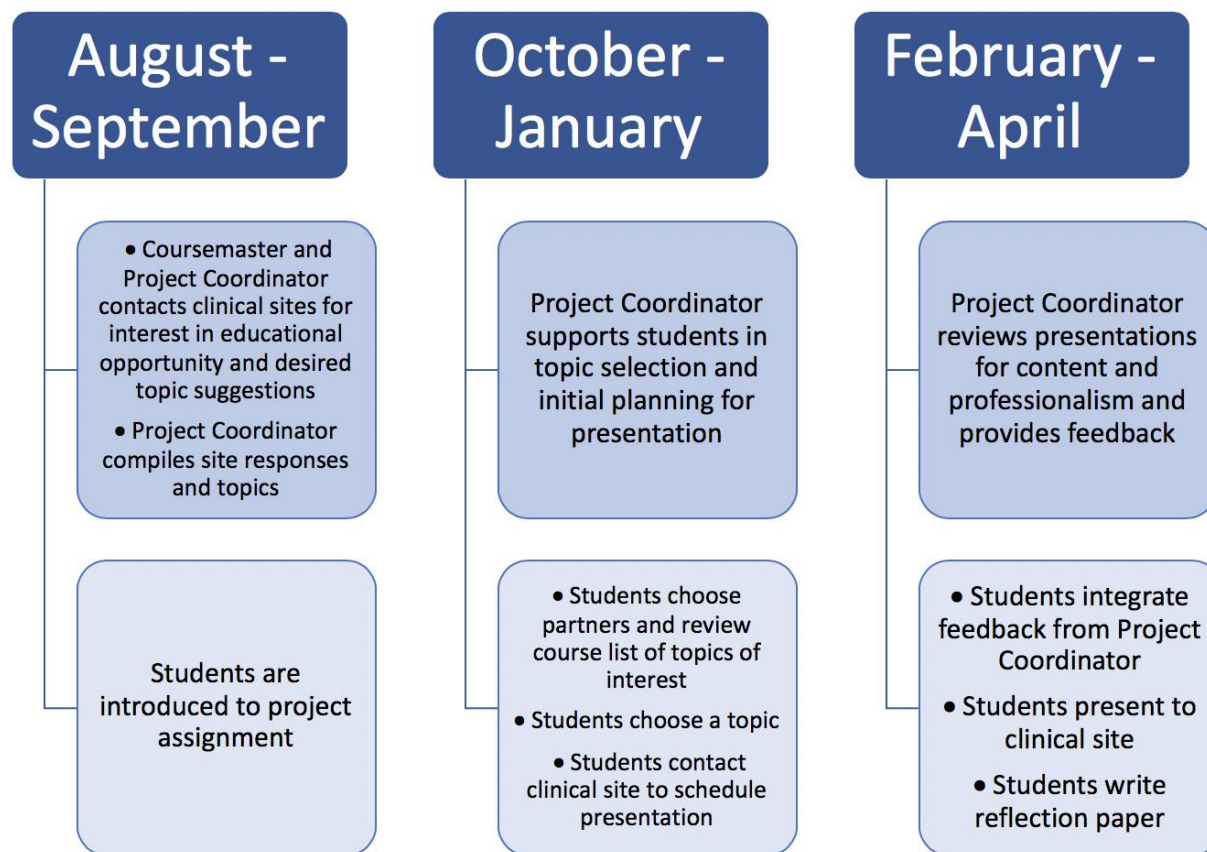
August - September

• Coursemaster and Project Coordinator contacts clinical sites for interest in educational opportunity and desired topic suggestions
• Project Coordinator compiles site responses and topics

Students are introduced to project assignment

October - January

Project Coordinator supports students in topic selection and initial planning for presentation

• Students choose partners and review course list of topics of interest
• Students choose a topic
• Students contact clinical site to schedule presentation

February - April

Project Coordinator reviews presentations for content and professionalism and provides feedback

• Students integrate feedback from Project Coordinator
• Students present to clinical site
• Students write reflection paper